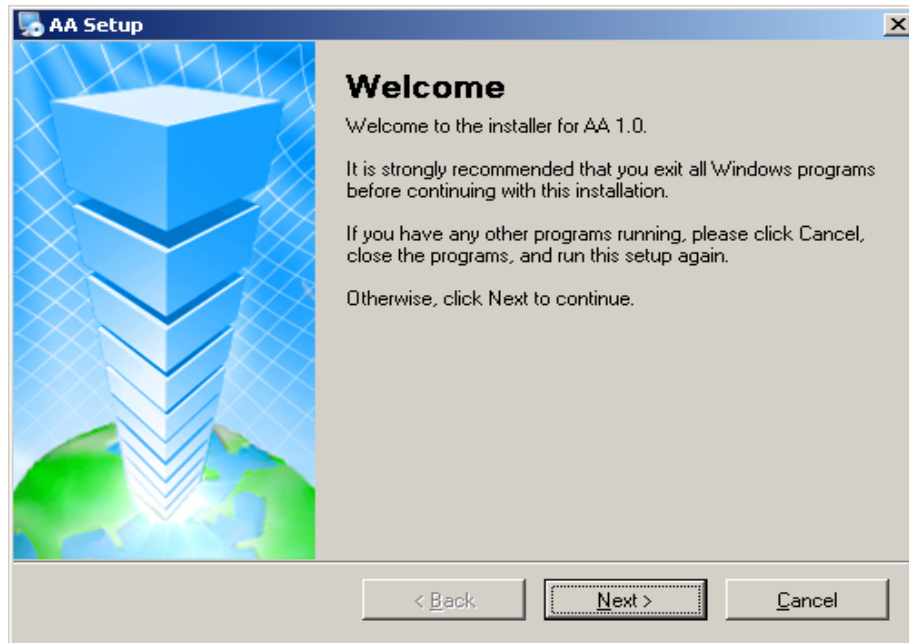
AA Setup

Welcome

Welcome to the installer for AA 1.0.

It is strongly recommended that you exit all Windows programs before continuing with this installation.

If you have any other programs running, please click Cancel, close the programs, and run this setup again.

Otherwise, click Next to continue.

< Back

Next >

Cancel